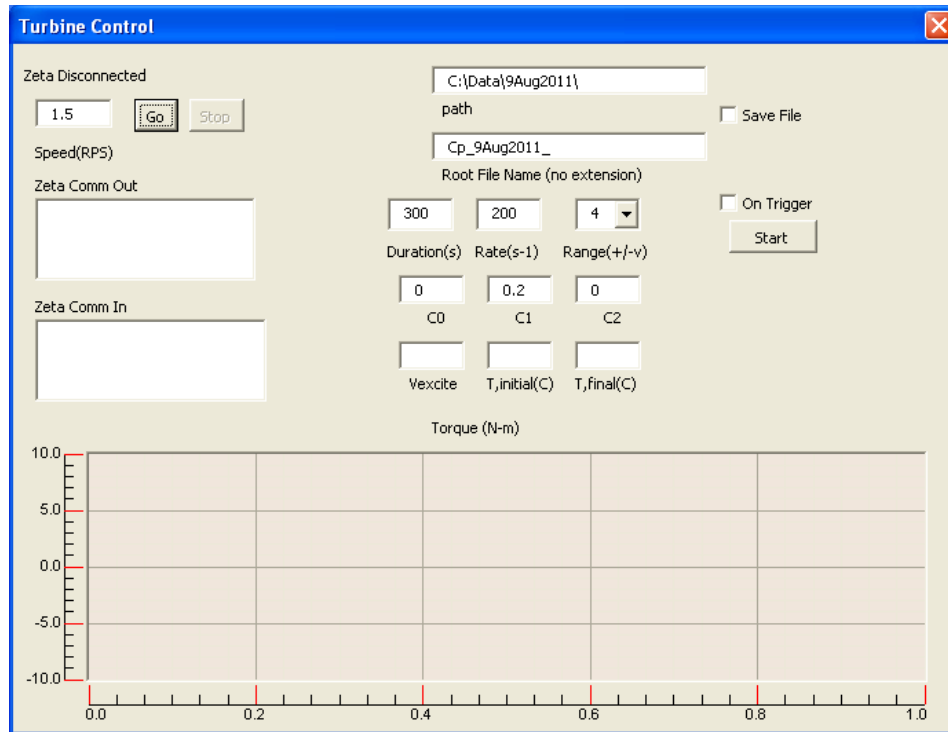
Turbine Control

Zeta Disconnected

1.5 Go Stop

Speed(RPS)

Zeta Comm Out

Zeta Comm In

C:\Data\9Aug2011\

path

Cp_9Aug2011_

Root File Name (no extension)

Save File

On Trigger

Start

300 200 4

Duration(s) Rate(s-1) Range(+/-v)

0 0.2 0

C0 C1 C2

Vexcite T,initial(C) T,final(C)

Torque (N-m)

10.0
5.0
0.0
-5.0
-10.0

0.0 0.2 0.4 0.6 0.8 1.0